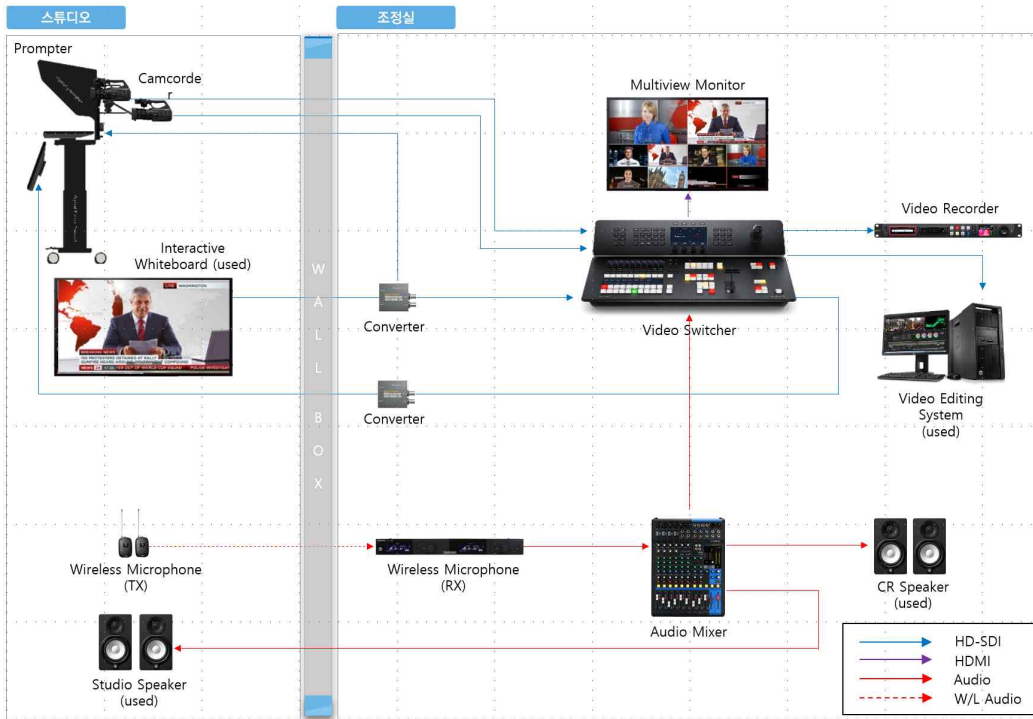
스튜디오

조정실

Prompter

Camcorder

Multiview Monitor

Video Recorder

Interactive Whiteboard (used)

W A L L B O X

Converter

Video Switcher

Converter

Video Editing System (used)

Wireless Microphone (TX)

Wireless Microphone (RX)

Audio Mixer

CR Speaker (used)

Studio Speaker (used)

HD-SDI
HDMI
Audio
W/L Audio